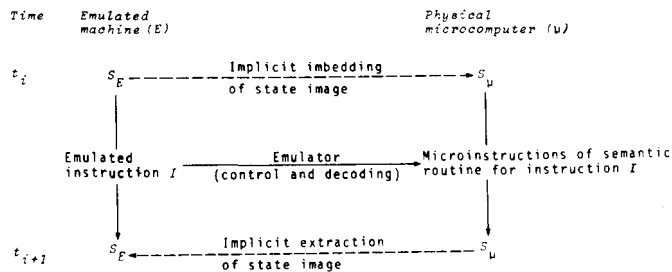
Time

Emulated machine (E)

Physical microcomputer (μ)

$t_i$

$S_E$

Implicit imbedding of state image

$S_\mu$

Emulated instruction $I$

Emulator (control and decoding)

Microinstructions of semantic routine for instruction $I$

$t_{i+1}$

$S_E$

Implicit extraction of state image

$S_\mu$